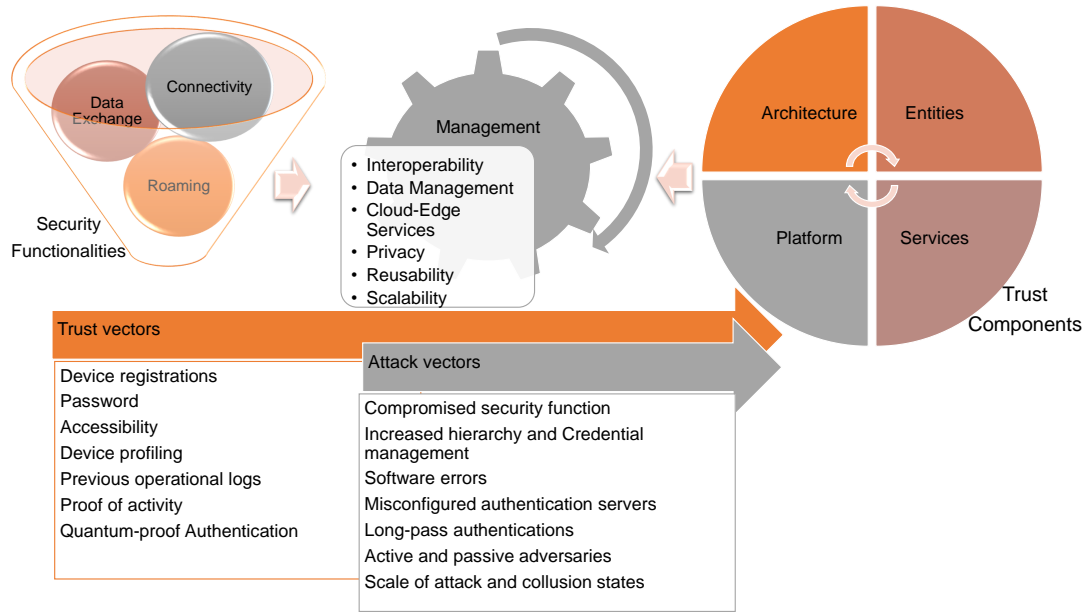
Data Exchange
Connectivity
Roaming
Security Functionalities

Management
• Interoperability
• Data Management
• Cloud-Edge Services
• Privacy
• Reusability
• Scalability

Architecture
Entities
Platform
Services
Trust Components

Trust vectors
Device registrations
Password
Accessibility
Device profiling
Previous operational logs
Proof of activity
Quantum-proof Authentication

Attack vectors
Compromised security function
Increased hierarchy and Credential management
Software errors
Misconfigured authentication servers
Long-pass authentications
Active and passive adversaries
Scale of attack and collusion states